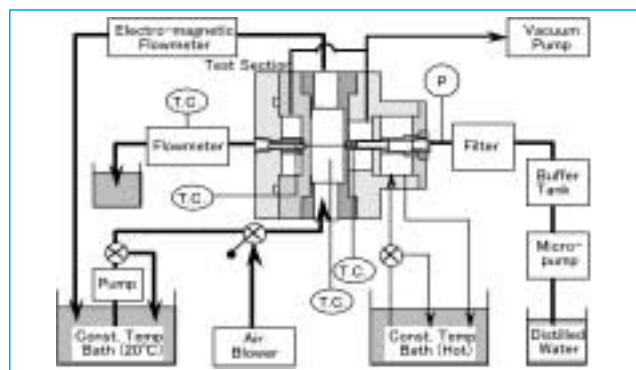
Electro-magnetic Flowmeter

Vacuum Pump

Test Section

P

T.C.

Flowmeter

Filter

Buffer Tank

T.C.

Micro-pump

Pump

T.C.

T.C.

Const. Temp Bath (20°C)

Air Blower

Const. Temp Bath (Hot)

Distilled Water